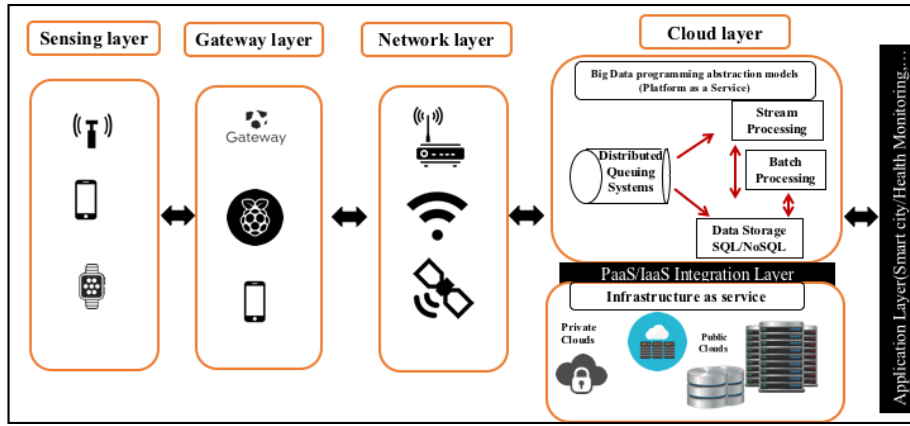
Sensing layer

Gateway layer

Gateway

Network layer

Cloud layer

Big Data programming abstraction models (Platform as a Service)

Distributed Queuing Systems

Stream Processing

Batch Processing

Data Storage SQL/NoSQL

PaaS/IaaS Integration Layer

Infrastructure as service

Private Clouds

Public Clouds

Application Layer(Smart city/Health Monitoring,...